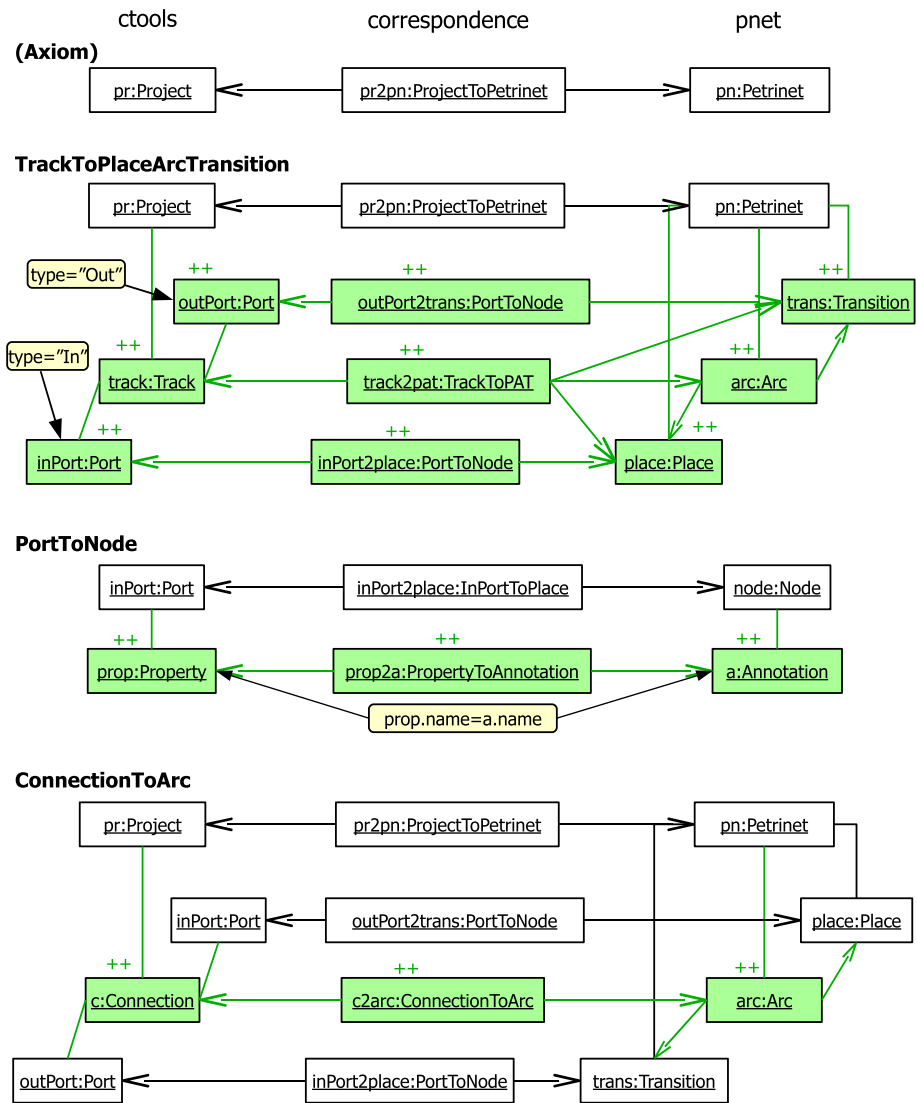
ctools correspondence pnet

(Axiom)

pr:Project pr2pn:ProjectToPetrinet pn:Petrinet

TrackToPlaceArcTransition

pr:Project pr2pn:ProjectToPetrinet pn:Petrinet

type="Out"

++ outPort:Port ++ outPort2trans:PortToNode ++ trans:Transition

type="In"

++ track:Track ++ track2pat:TrackToPAT ++ arc:Arc

++ inPort:Port ++ inPort2place:PortToNode ++ place:Place

PortToNode

inPort:Port inPort2place:InPortToPlace node:Node

++ prop:Property ++ prop2a:PropertyToAnnotation ++ a:Annotation

prop.name=a.name

ConnectionToArc

pr:Project pr2pn:ProjectToPetrinet pn:Petrinet

inPort:Port outPort2trans:PortToNode place:Place

++ c:Connection ++ c2arc:ConnectionToArc ++ arc:Arc

outPort:Port inPort2place:PortToNode trans:Transition